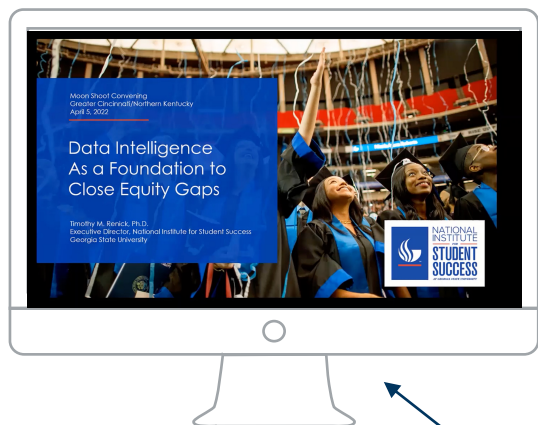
Moon Shoot Convening
Greater Cincinnati/Northern Kentucky
April 5, 2022

Data Intelligence As a Foundation to Close Equity Gaps

Timothy M. Renick, Ph.D.
Executive Director, National Institute for Student Success
Georgia State University

NATIONAL INSTITUTE FOR STUDENT SUCCESS
AT GEORGIA STATE UNIVERSITY